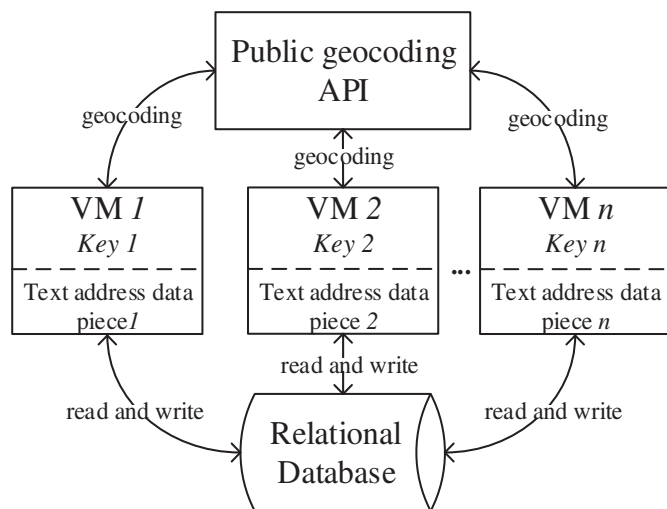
Public geocoding API

geocoding

geocoding

geocoding

VM *1*
*Key 1*

Text address data piece*1*

VM *2*
*Key 2*

Text address data piece *2*

...

VM *n*
*Key n*

Text address data piece *n*

read and write

read and write

read and write

Relational Database